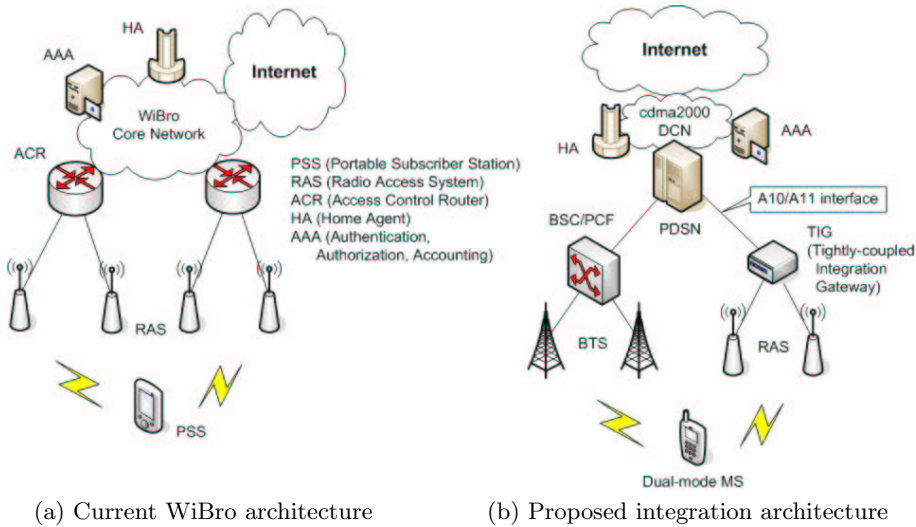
HA

AAA

Internet

WiBro Core Network

ACR

PSS (Portable Subscriber Station)
RAS (Radio Access System)
ACR (Access Control Router)
HA (Home Agent)
AAA (Authentication, Authorization, Accounting)

RAS

PSS

(a) Current WiBro architecture

Internet

cdma2000 DCN

HA

AAA

A10/A11 interface

BSC/PCF

PDSN

TIG (Tightly-coupled Integration Gateway)

BTS

RAS

Dual-mode MS

(b) Proposed integration architecture